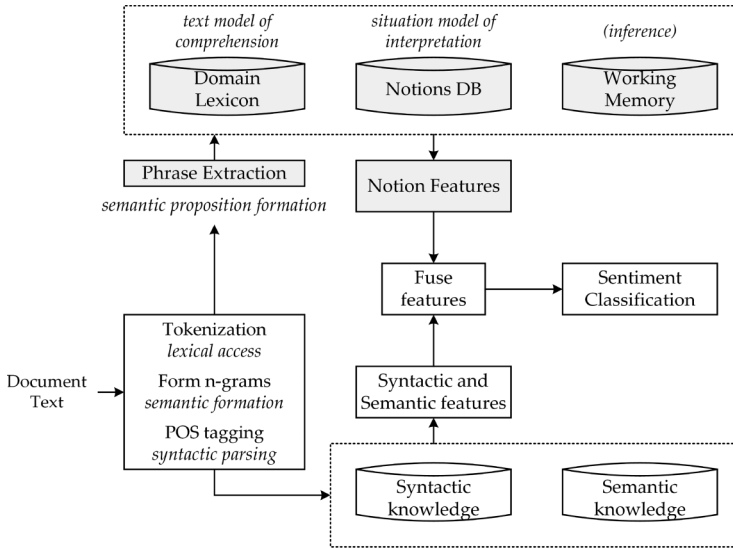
text model of comprehension

Domain Lexicon

situation model of interpretation

Notions DB

(inference)

Working Memory

Phrase Extraction

semantic proposition formation

Notion Features

Fuse features

Sentiment Classification

Document Text

Tokenization
lexical access

Form n-grams
semantic formation

POS tagging
syntactic parsing

Syntactic and Semantic features

Syntactic knowledge

Semantic knowledge